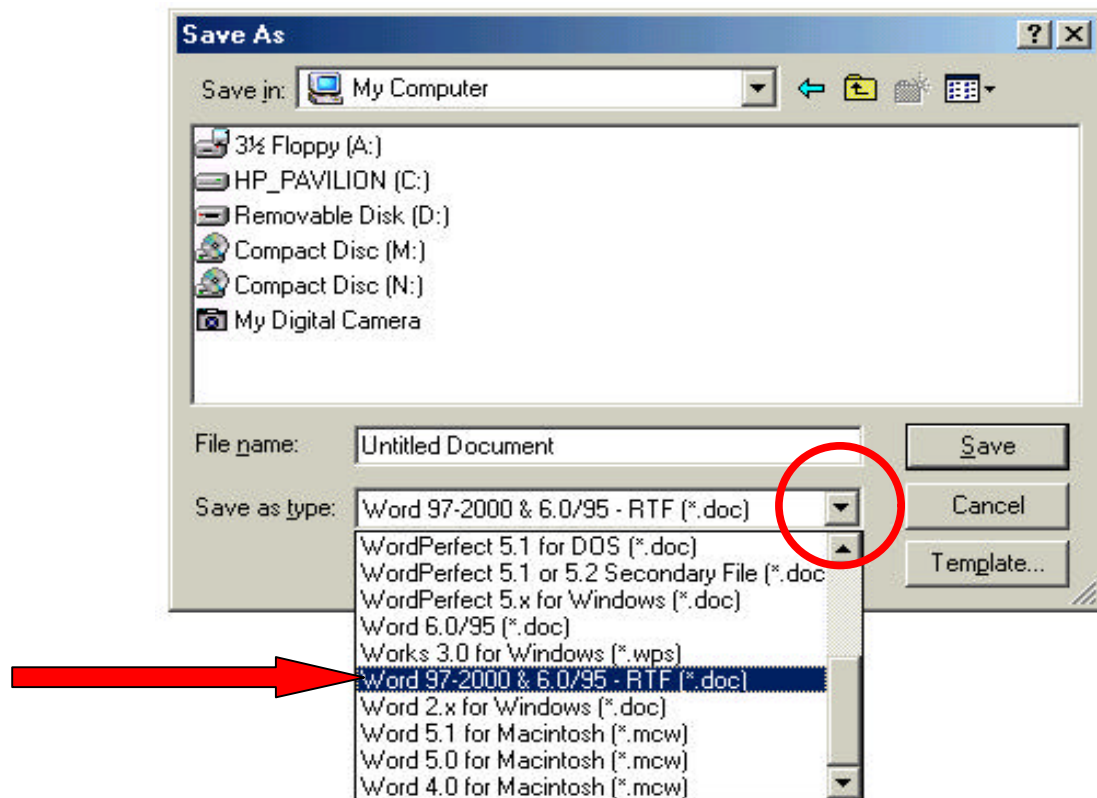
Save As

?

Save in: My Computer

3½ Floppy (A:)
HP_PAVILION (C:)
Removable Disk (D:)
Compact Disc (M:)
Compact Disc (N:)
My Digital Camera

File name: Untitled Document

Save

Save as type: Word 97-2000 & 6.0/95 - RTF (*.doc)

Cancel

Template...

WordPerfect 5.1 for DOS (*.doc)
WordPerfect 5.1 or 5.2 Secondary File (*.doc
WordPerfect 5.x for Windows (*.doc)
Word 6.0/95 (*.doc)
Works 3.0 for Windows (*.wps)
Word 97-2000 & 6.0/95 - RTF (*.doc)
Word 2.x for Windows (*.doc)
Word 5.1 for Macintosh (*.mcw)
Word 5.0 for Macintosh (*.mcw)
Word 4.0 for Macintosh (*.mcw)